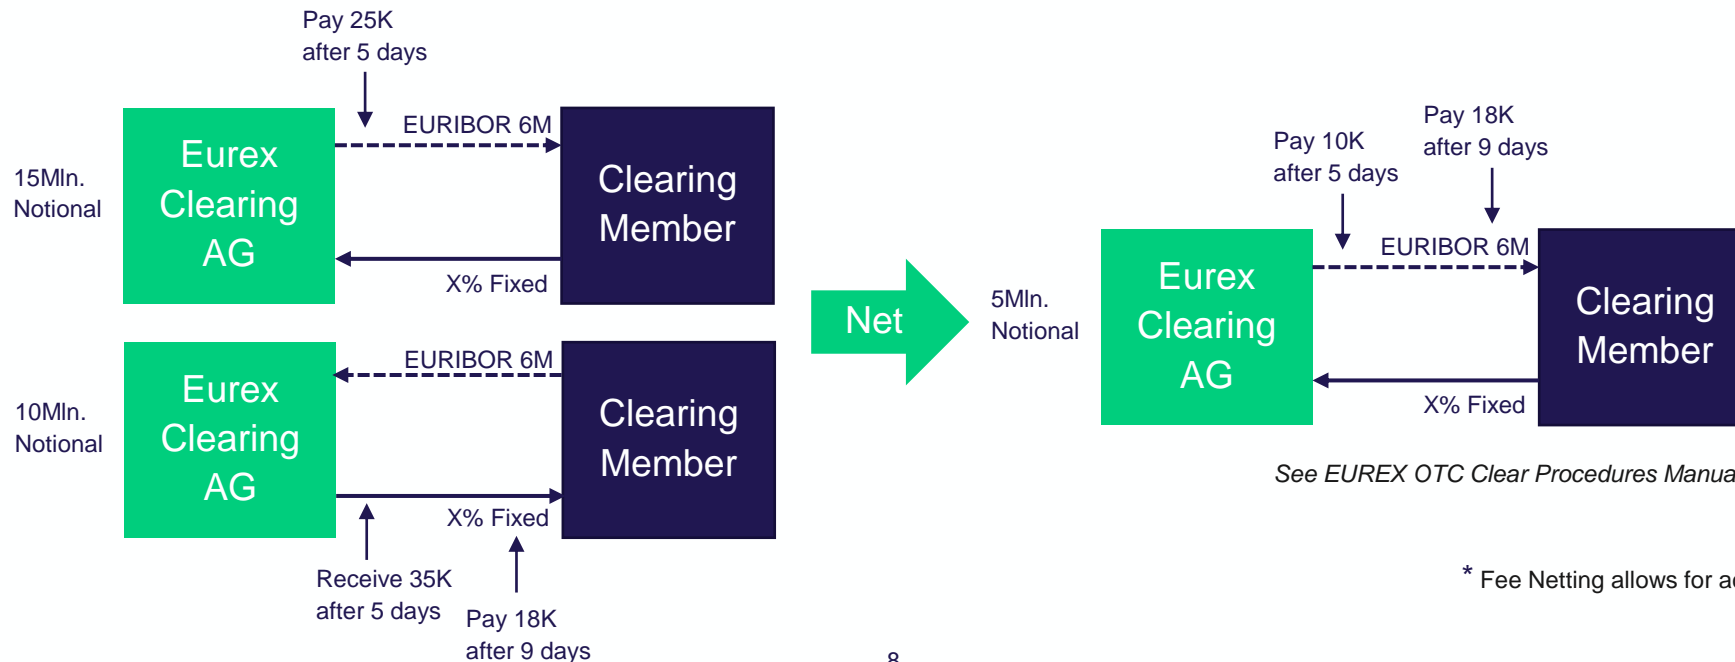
Pay 25K
after 5 days

15Mln.
Notional

Eurex Clearing AG

EURIBOR 6M

Clearing Member

X% Fixed

10Mln.
Notional

Eurex Clearing AG

EURIBOR 6M

Clearing Member

X% Fixed

Receive 35K
after 5 days

Pay 18K
after 9 days

Net

5Mln.
Notional

Pay 10K
after 5 days

Pay 18K
after 9 days

Eurex Clearing AG

EURIBOR 6M

Clearing Member

X% Fixed

See EUREX OTC Clear Procedures Manua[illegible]

* Fee Netting allows for a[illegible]

8